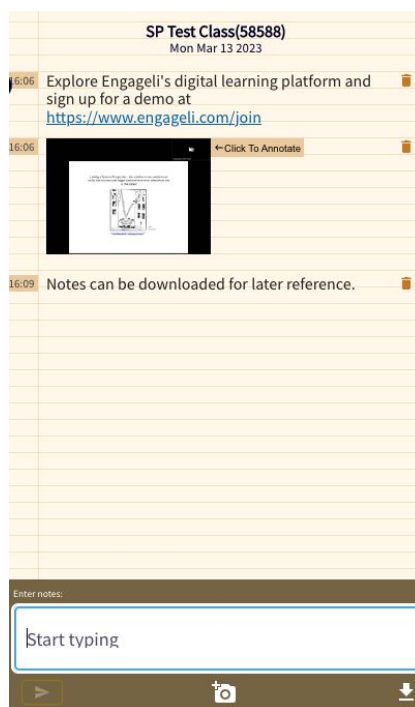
SP Test Class(58588)
Mon Mar 13 2023

16:06 Explore Engageli's digital learning platform and sign up for a demo at https://www.engageli.com/join

16:06 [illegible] ←Click To Annotate

16:09 Notes can be downloaded for later reference.

Enter notes:

Start typing